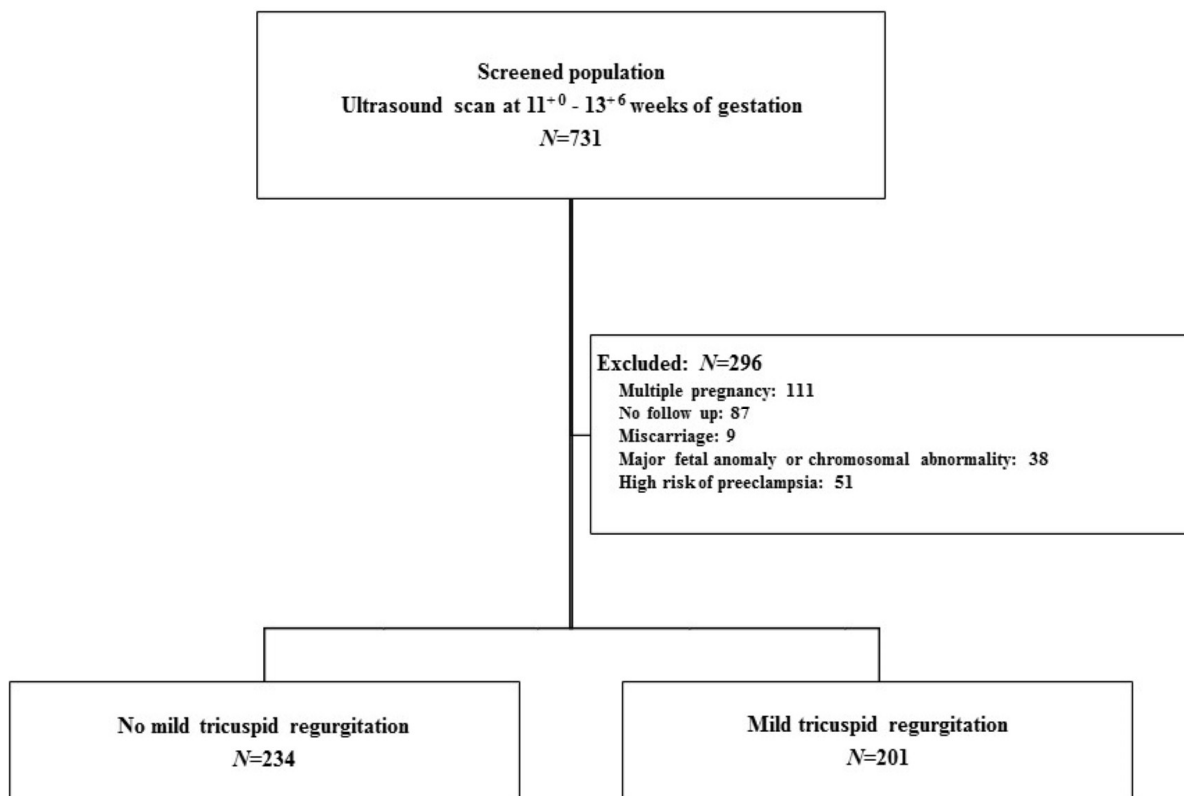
Screened population
Ultrasound scan at $11^{+0}$ - $13^{+6}$ weeks of gestation
$N$=731

Excluded: $N$=296
Multiple pregnancy: 111
No follow up: 87
Miscarriage: 9
Major fetal anomaly or chromosomal abnormality: 38
High risk of preeclampsia: 51

No mild tricuspid regurgitation
$N$=234

Mild tricuspid regurgitation
$N$=201